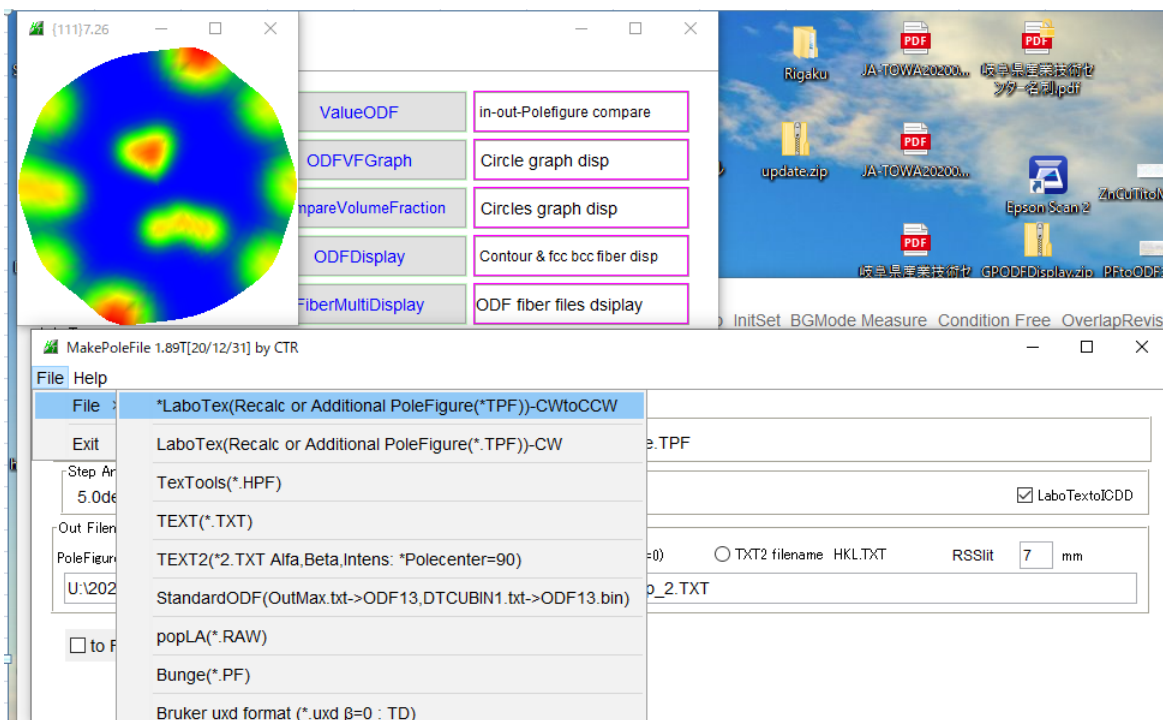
{111}7.26

ValueODF
in-out-Polefigure compare
ODFVFGraph
Circle graph disp
mpareVolumeFraction
Circles graph disp
ODFDisplay
Contour & fcc bcc fiber disp
FiberMultiDisplay
ODF fiber files dsiplay

Rigaku
JA-TOWA20200...
岐阜県産業技術センター名刺.pdf
update.zip
JA-TOWA20200...
Epson Scan 2
ZnCuTitoN
岐阜県産業技術セ
GPODFDisplay.zip
PFtoODF

InitSet BGMode Measure Condition Free OverlapRevis

MakePoleFile 1.89T[20/12/31] by CTR

File Help

File
Exit

*LaboTex(Recalc or Additional PoleFigure(*TPF))-CWtoCCW
LaboTex(Recalc or Additional PoleFigure(*.TPF))-CW
TexTools(*.HPF)
TEXT(*.TXT)
TEXT2(*2.TXT Alfa,Beta,Intens: *Polecenter=90)
StandardODF(OutMax.txt->ODF13,DTCUBIN1.txt->ODF13.bin)
popLA(*.RAW)
Bunge(*.PF)
Bruker uxd format (*.uxd β=0 : TD)

e.TPF
Step An
5.0de
LaboTextoICDD
Out Filen
PoleFigure
=0)
TXT2 filename HKL.TXT
RSSlit 7 mm
U:\202
p_2.TXT
to F